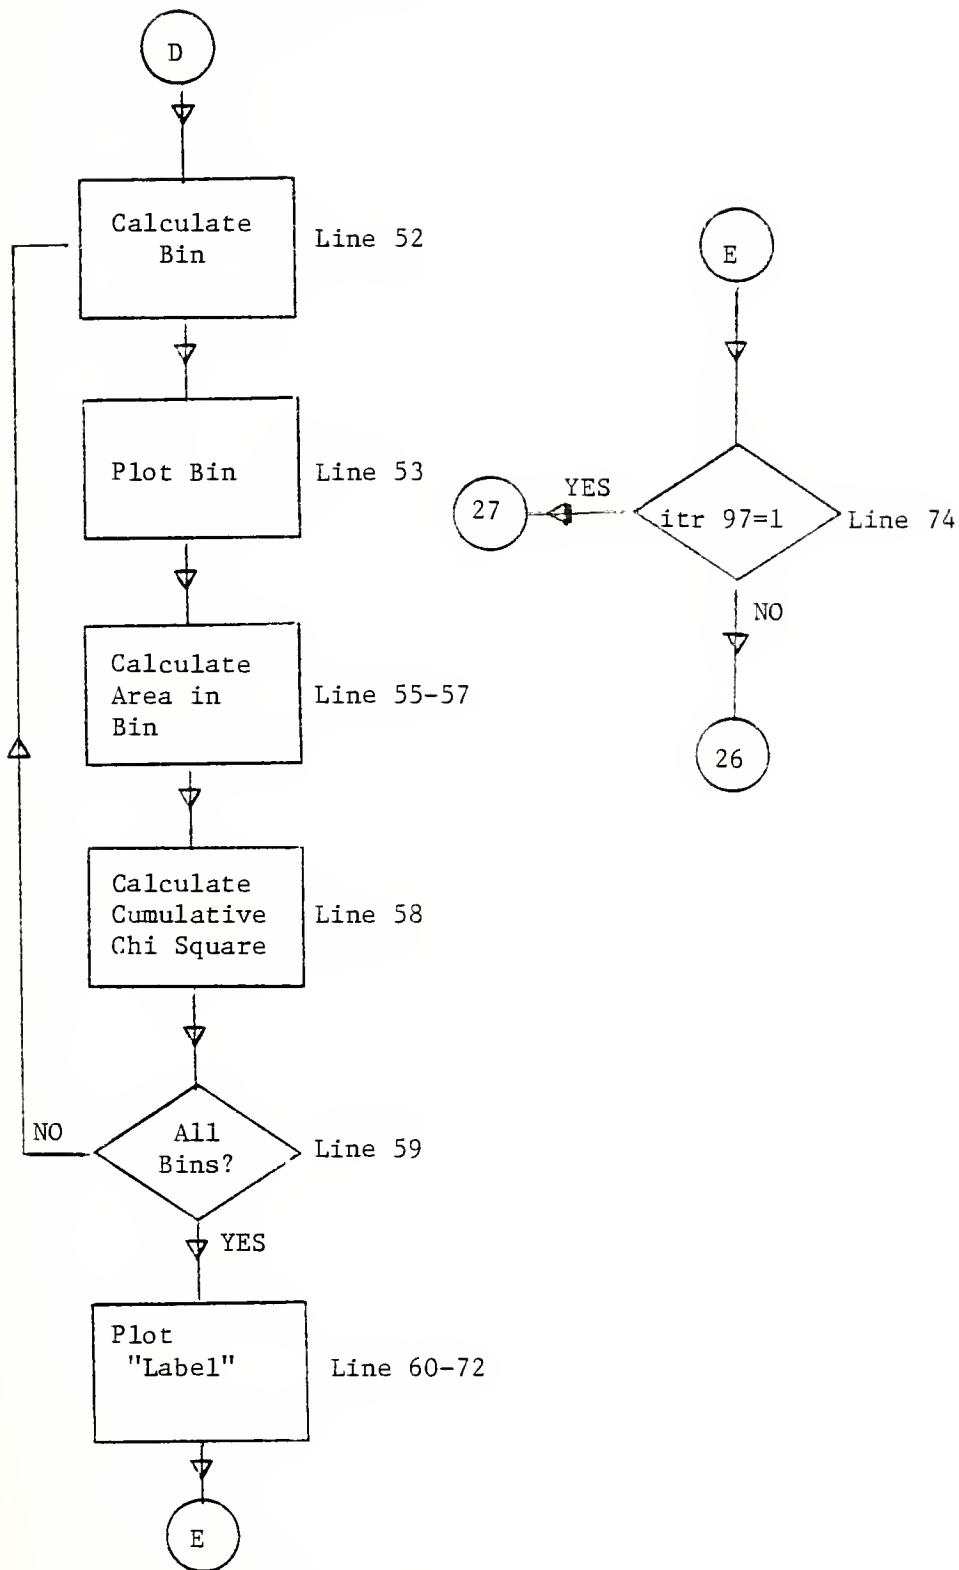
D

Calculate Bin

Line 52

Plot Bin

Line 53

Calculate Area in Bin

Line 55-57

Calculate Cumulative Chi Square

Line 58

NO

All Bins?

Line 59

YES

Plot "Label"

Line 60-72

E

E

27

YES

itr 97=1

Line 74

NO

26